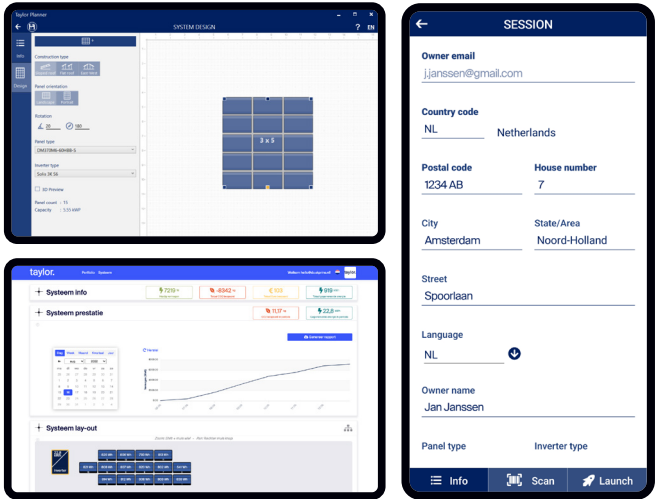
taylor Planner

SYSTEM DESIGN

? EN

Info

Design

Construction type

Panel orientation

Rotation

20

180

Panel type

Inverter type

3D Preview

Panel count : 15

Capacity : 5.55 kWP

3 x 5

taylor.

Systeem info

Systeem prestatie

Systeem lay-out

Inverter

SESSION

Owner email

j.janssen@gmail.com

Country code

NL

Netherlands

Postal code

1234 AB

House number

7

City

Amsterdam

State/Area

Noord-Holland

Street

Spoorlaan

Language

NL

Owner name

Jan Janssen

Panel type

Inverter type

Info

Scan

Launch